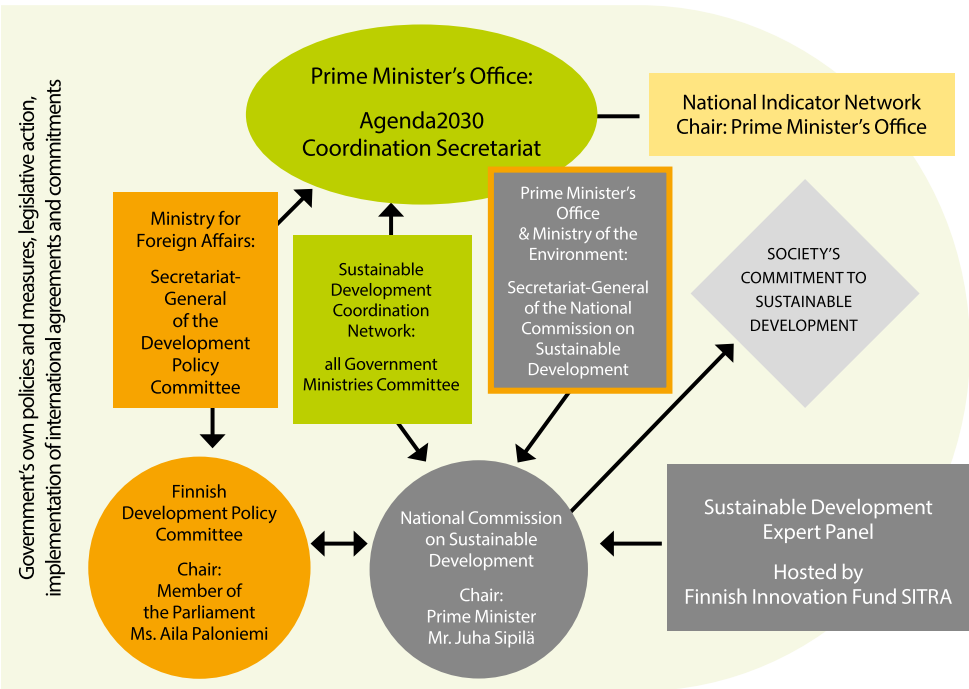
Government's own policies and measures, legislative action, implementation of international agreements and commitments

Prime Minister's Office:

Agenda2030 Coordination Secretariat

National Indicator Network Chair: Prime Minister's Office

Ministry for Foreign Affairs:

Secretariat-General of the Development Policy Committee

Sustainable Development Coordination Network:

all Government Ministries Committee

Prime Minister's Office & Ministry of the Environment:

Secretariat-General of the National Commission on Sustainable Development

SOCIETY'S COMMITMENT TO SUSTAINABLE DEVELOPMENT

Finnish Development Policy Committee

Chair: Member of the Parliament Ms. Aila Paloniemi

National Commission on Sustainable Development

Chair: Prime Minister Mr. Juha Sipilä

Sustainable Development Expert Panel

Hosted by Finnish Innovation Fund SITRA